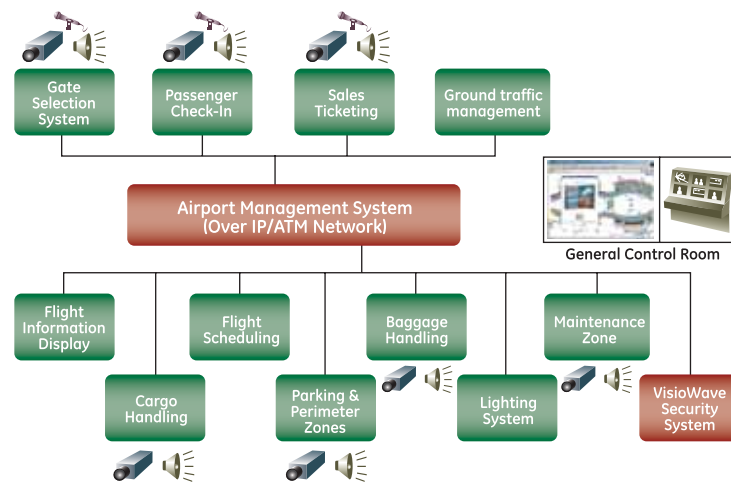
Gate Selection System

Passenger Check-In

Sales Ticketing

Ground traffic management

Airport Management System (Over IP/ATM Network)

General Control Room

Flight Information Display

Cargo Handling

Flight Scheduling

Parking & Perimeter Zones

Baggage Handling

Lighting System

Maintenance Zone

VisioWave Security System